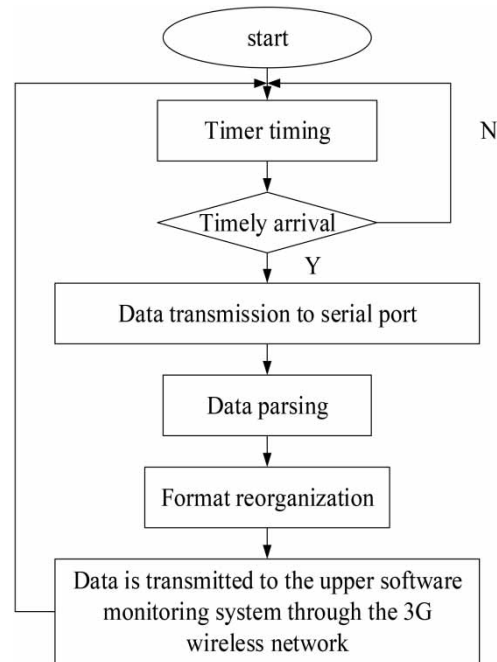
start

Timer timing

N

Timely arrival

Y

Data transmission to serial port

Data parsing

Format reorganization

Data is transmitted to the upper software monitoring system through the 3G wireless network